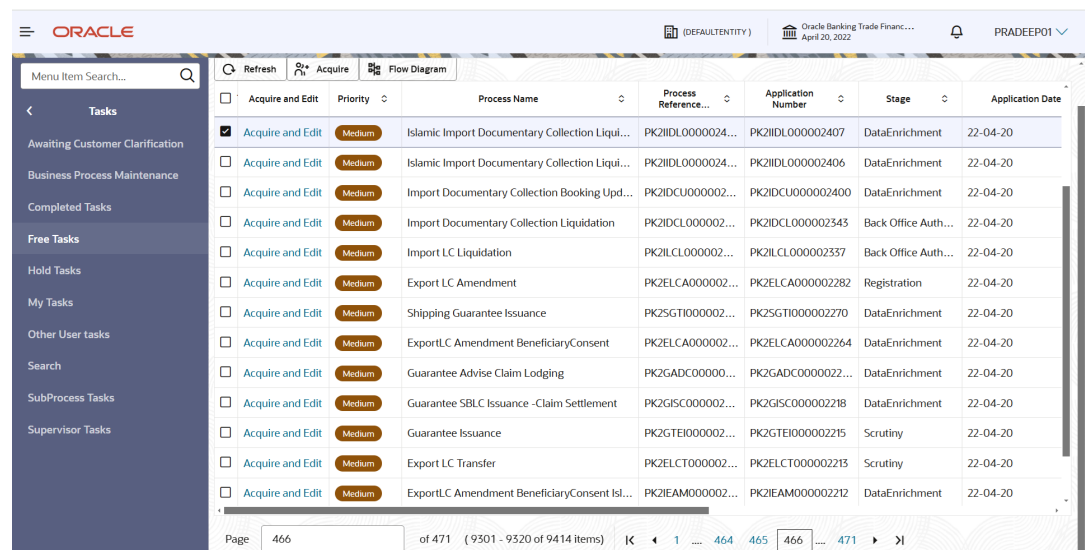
ORACLE

(DEFAULTENTITY)

Oracle Banking Trade Financ....
April 20, 2022

PRADEEP01

Menu Item Search...

Tasks

Awaiting Customer Clarification

Business Process Maintenance

Completed Tasks

Free Tasks

Hold Tasks

My Tasks

Other User tasks

Search

SubProcess Tasks

Supervisor Tasks

Refresh | Acquire | Flow Diagram

| | Acquire and Edit | Priority | Process Name | Process Reference... | Application Number | Stage | Application Date |
|---|---|---|---|---|---|---|---|
| ☑ | Acquire and Edit | Medium | Islamic Import Documentary Collection Liqui... | PK2IIDL0000024... | PK2IIDL000002407 | DataEnrichment | 22-04-20 |
| ☐ | Acquire and Edit | Medium | Islamic Import Documentary Collection Liqui... | PK2IIDL0000024... | PK2IIDL000002406 | DataEnrichment | 22-04-20 |
| ☐ | Acquire and Edit | Medium | Import Documentary Collection Booking Upd... | PK2IDCU000002... | PK2IDCU000002400 | DataEnrichment | 22-04-20 |
| ☐ | Acquire and Edit | Medium | Import Documentary Collection Liquidation | PK2IDCL000002... | PK2IDCL000002343 | Back Office Auth... | 22-04-20 |
| ☐ | Acquire and Edit | Medium | Import LC Liquidation | PK2ILCL000002... | PK2ILCL000002337 | Back Office Auth... | 22-04-20 |
| ☐ | Acquire and Edit | Medium | Export LC Amendment | PK2ELCA000002... | PK2ELCA000002282 | Registration | 22-04-20 |
| ☐ | Acquire and Edit | Medium | Shipping Guarantee Issuance | PK2SGTI000002... | PK2SGTI000002270 | DataEnrichment | 22-04-20 |
| ☐ | Acquire and Edit | Medium | ExportLC Amendment BeneficiaryConsent | PK2ELCA000002... | PK2ELCA000002264 | DataEnrichment | 22-04-20 |
| ☐ | Acquire and Edit | Medium | Guarantee Advise Claim Lodging | PK2GADC00000... | PK2GADC0000022... | DataEnrichment | 22-04-20 |
| ☐ | Acquire and Edit | Medium | Guarantee SBLC Issuance -Claim Settlement | PK2GISC000002... | PK2GISC000002218 | DataEnrichment | 22-04-20 |
| ☐ | Acquire and Edit | Medium | Guarantee Issuance | PK2GTEI000002... | PK2GTEI000002215 | Scrutiny | 22-04-20 |
| ☐ | Acquire and Edit | Medium | Export LC Transfer | PK2ELCT000002... | PK2ELCT000002213 | Scrutiny | 22-04-20 |
| ☐ | Acquire and Edit | Medium | ExportLC Amendment BeneficiaryConsent Isl... | PK2IEAM000002... | PK2IEAM000002212 | DataEnrichment | 22-04-20 |

Page 466 of 471 (9301 - 9320 of 9414 items) 1 .... 464 465 466 .... 471